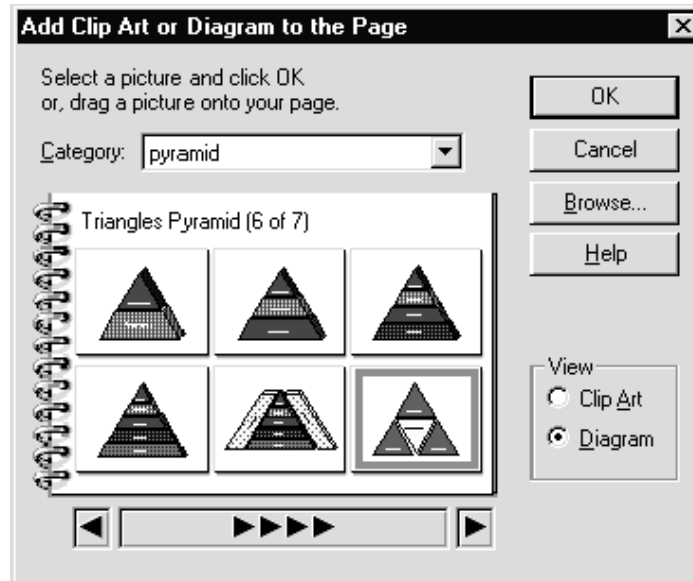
Add Clip Art or Diagram to the Page

Select a picture and click OK
or, drag a picture onto your page.

Category: pyramid

Triangles Pyramid (6 of 7)

OK

Cancel

Browse...

Help

View

Clip Art

Diagram